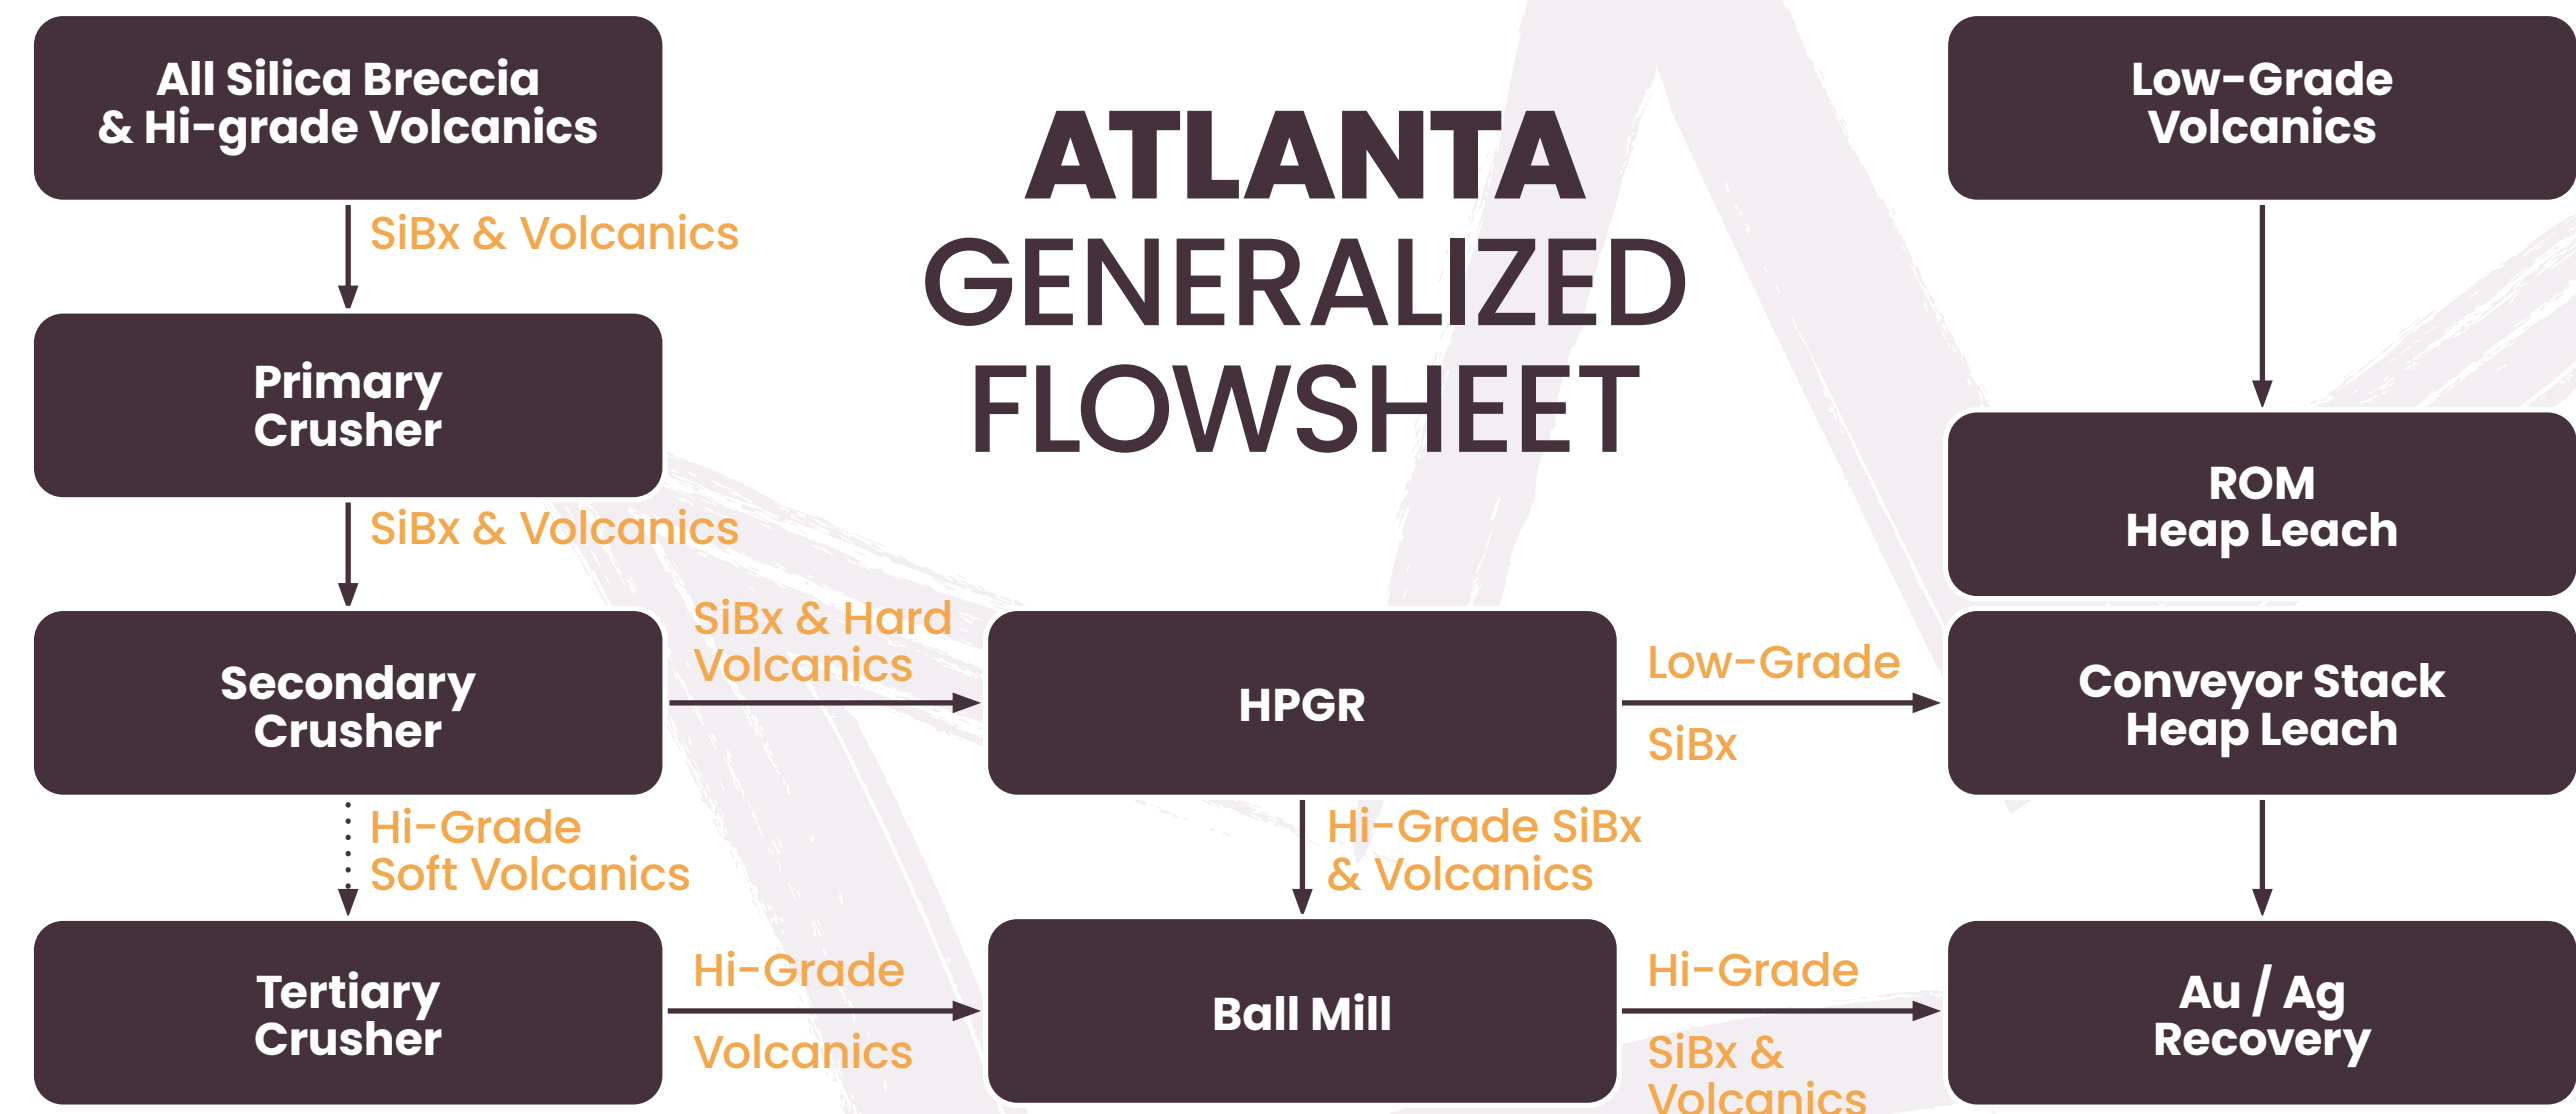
ATLANTA GENERALIZED FLOWSHEET

All Silica Breccia & Hi-grade Volcanics

SiBx & Volcanics

Primary Crusher

SiBx & Volcanics

Secondary Crusher

SiBx & Hard Volcanics

HPGR

Low-Grade

SiBx

Hi-Grade Soft Volcanics

Hi-Grade SiBx & Volcanics

Tertiary Crusher

Hi-Grade

Volcanics

Ball Mill

Hi-Grade

SiBx & Volcanics

Low-Grade Volcanics

ROM Heap Leach

Conveyor Stack Heap Leach

Au / Ag Recovery